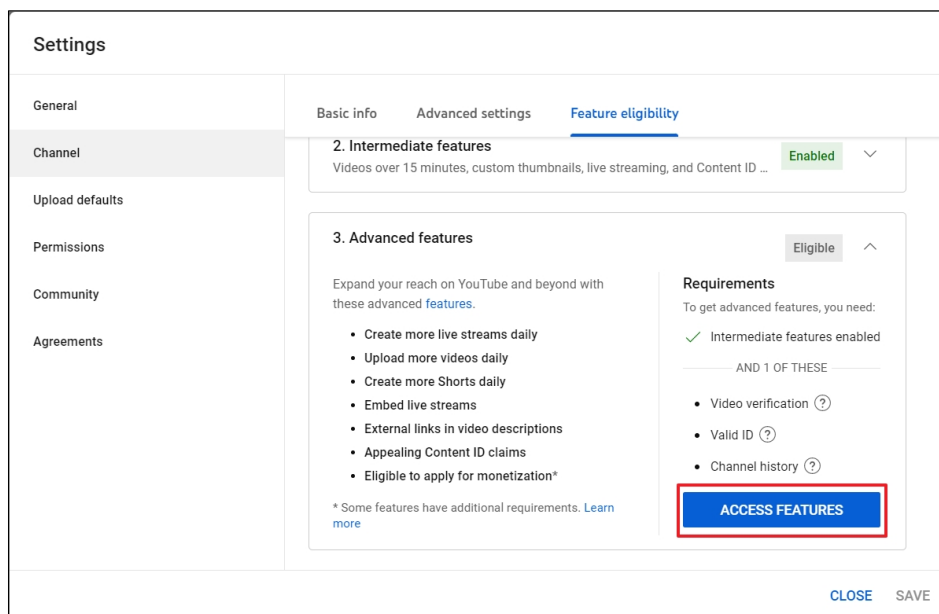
Settings

General

Channel

Upload defaults

Permissions

Community

Agreements

Basic info Advanced settings Feature eligibility

2. Intermediate features
Videos over 15 minutes, custom thumbnails, live streaming, and Content ID ...
Enabled

3. Advanced features
Eligible

Expand your reach on YouTube and beyond with these advanced features.

- Create more live streams daily
- Upload more videos daily
- Create more Shorts daily
- Embed live streams
- External links in video descriptions
- Appealing Content ID claims
- Eligible to apply for monetization*

* Some features have additional requirements. Learn more

Requirements
To get advanced features, you need:
✓ Intermediate features enabled
AND 1 OF THESE
- Video verification ?
- Valid ID ?
- Channel history ?

ACCESS FEATURES

CLOSE SAVE